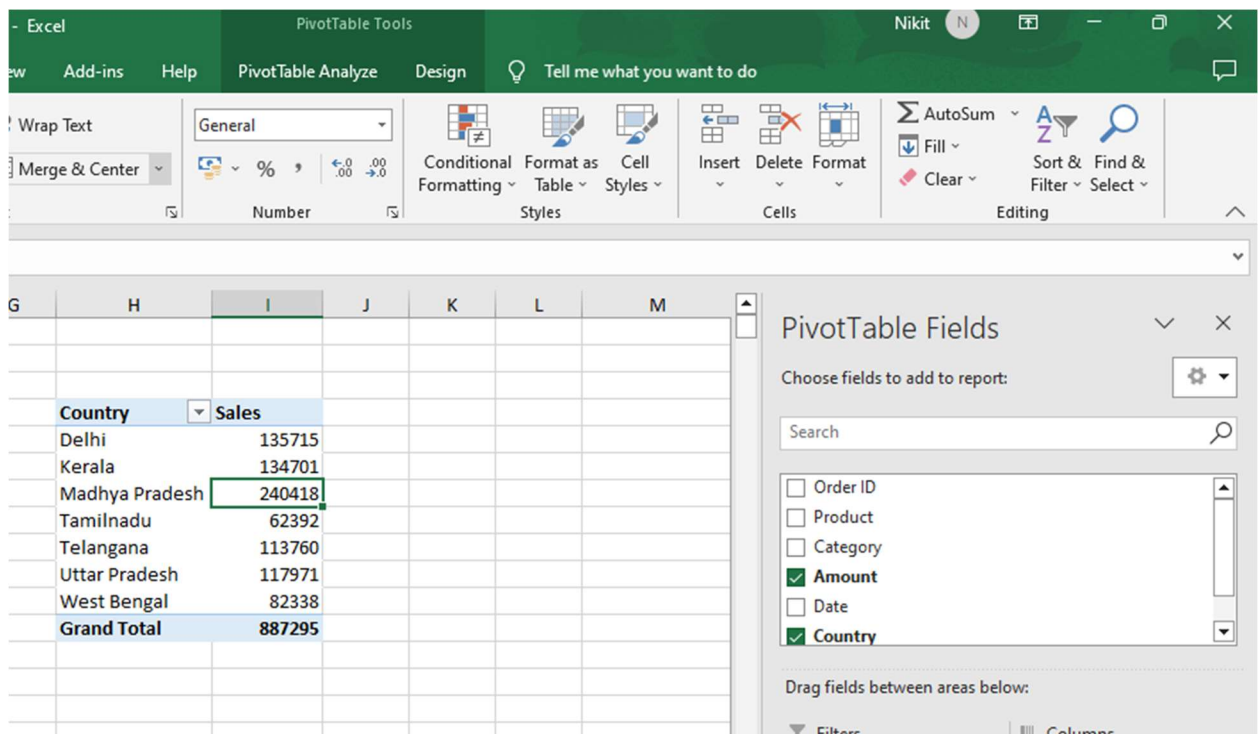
- Excel PivotTable Tools Nikit N

ew Add-ins Help PivotTable Analyze Design Tell me what you want to do

Wrap Text
Merge & Center

General
% ,
$\leftarrow.0$ $.00$ $.00$ $\rightarrow.0$
Number

Conditional Formatting
Format as Table
Cell Styles
Styles

Insert
Delete
Format
Cells

AutoSum
Fill
Clear
Sort & Filter
Find & Select
Editing

G H I J K L M

| Country | Sales |
|---|---|
| Delhi | 135715 |
| Kerala | 134701 |
| Madhya Pradesh | 240418 |
| Tamilnadu | 62392 |
| Telangana | 113760 |
| Uttar Pradesh | 117971 |
| West Bengal | 82338 |
| Grand Total | 887295 |

PivotTable Fields
Choose fields to add to report:
Search
Order ID
Product
Category
Amount
Date
Country

Drag fields between areas below:
Filters
Columns